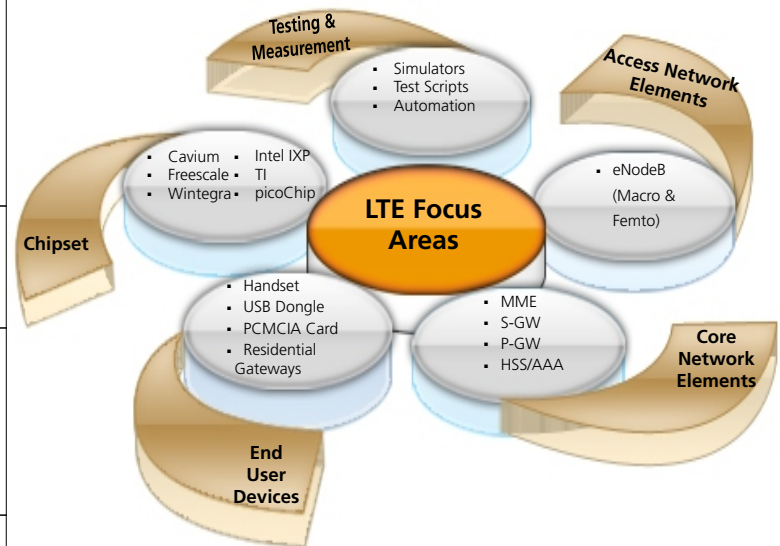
Testing & Measurement

- Simulators
- Test Scripts
- Automation

Access Network Elements

- eNodeB (Macro & Femto)

- Cavium
- Freescale
- Wintegra
- Intel IXP
- TI
- picoChip

Chipset

LTE Focus Areas

- Handset
- USB Dongle
- PCMCIA Card
- Residential Gateways

- MME
- S-GW
- P-GW
- HSS/AAA

Core Network Elements

End User Devices